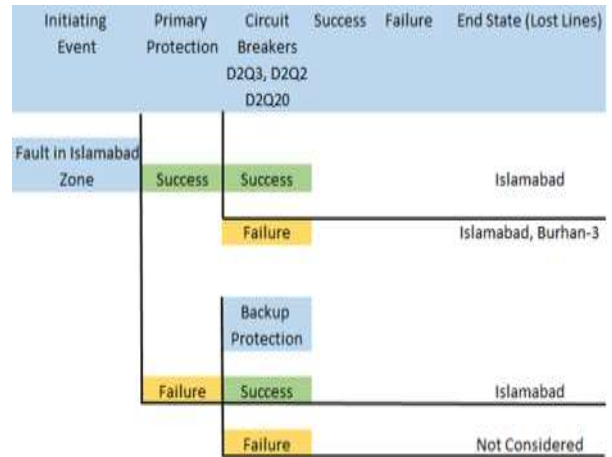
Initiating Event

Primary Protection

Circuit Breakers D2Q3, D2Q2 D2Q20

Success

Failure

End State (Lost Lines)

Fault in Islamabad Zone

Success

Success

Islamabad

Failure

Islamabad, Burhan-3

Backup Protection

Failure

Success

Islamabad

Failure

Not Considered